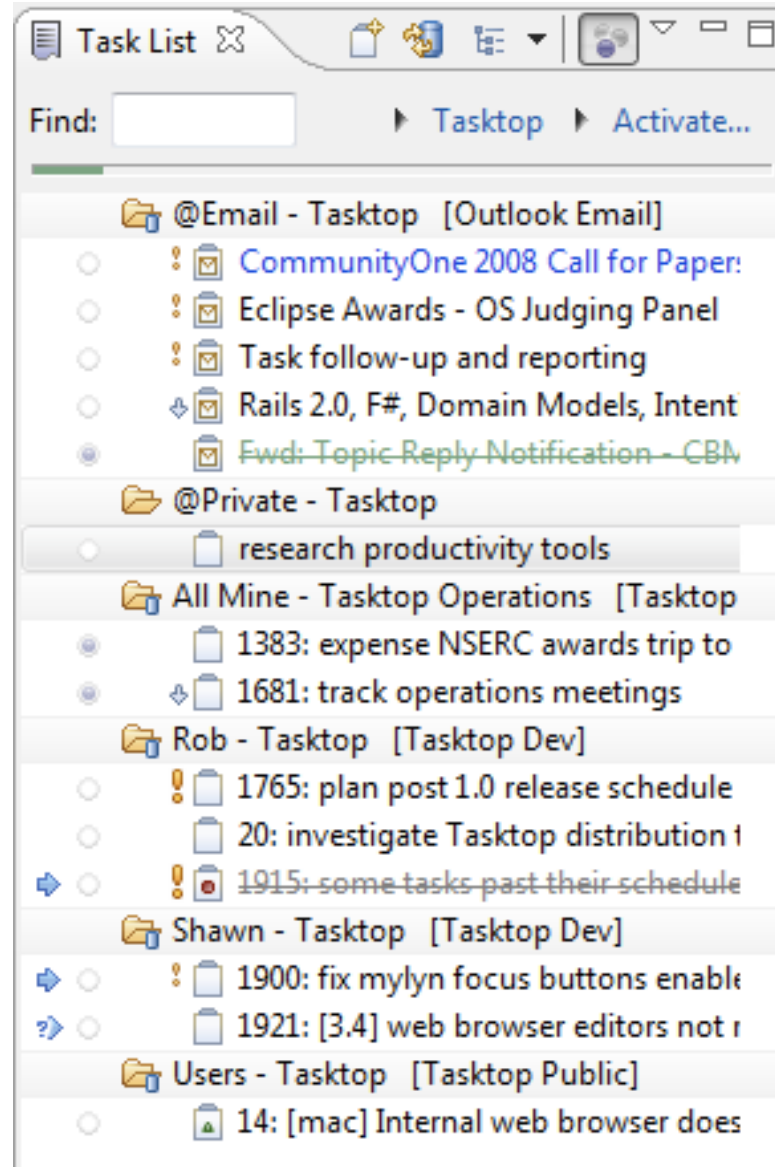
Task List

Find: Tasktop Activate...

@Email - Tasktop [Outlook Email]

CommunityOne 2008 Call for Paper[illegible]

Eclipse Awards - OS Judging Panel

Task follow-up and reporting

Rails 2.0, F#, Domain Models, Intent

~~Fwd: Topic Reply Notification - CB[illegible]~~

@Private - Tasktop

research productivity tools

All Mine - Tasktop Operations [Tasktop

1383: expense NSERC awards trip to

1681: track operations meetings

Rob - Tasktop [Tasktop Dev]

1765: plan post 1.0 release schedule

20: investigate Tasktop distribution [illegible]

~~1915: some tasks past their schedule~~

Shawn - Tasktop [Tasktop Dev]

1900: fix mylyn focus buttons enabl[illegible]

1921: [3.4] web browser editors not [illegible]

Users - Tasktop [Tasktop Public]

14: [mac] Internal web browser does